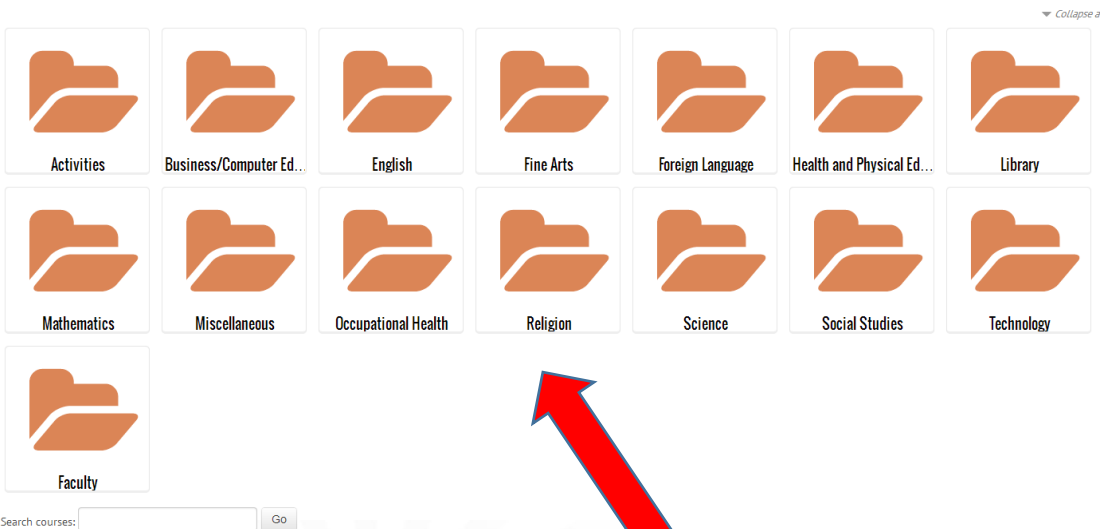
Collapse a

Activities

Business/Computer Ed...

English

Fine Arts

Foreign Language

Health and Physical Ed...

Library

Mathematics

Miscellaneous

Occupational Health

Religion

Science

Social Studies

Technology

Faculty

Search courses:

Go